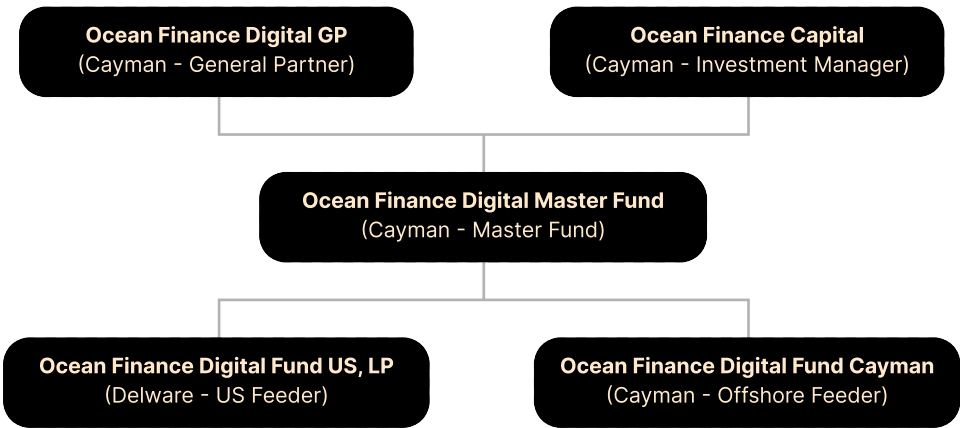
Ocean Finance Digital GP
(Cayman - General Partner)

Ocean Finance Capital
(Cayman - Investment Manager)

Ocean Finance Digital Master Fund
(Cayman - Master Fund)

Ocean Finance Digital Fund US, LP
(Delware - US Feeder)

Ocean Finance Digital Fund Cayman
(Cayman - Offshore Feeder)